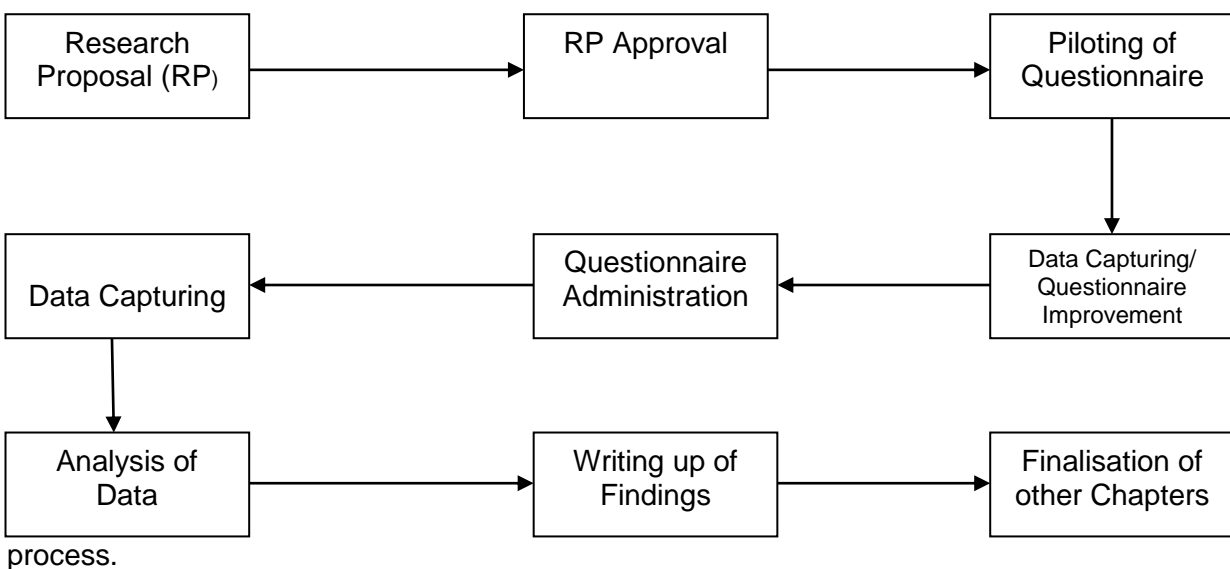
Research Proposal (RP)

RP Approval

Piloting of Questionnaire

Data Capturing/ Questionnaire Improvement

Questionnaire Administration

Data Capturing

Analysis of Data

Writing up of Findings

Finalisation of other Chapters

process.